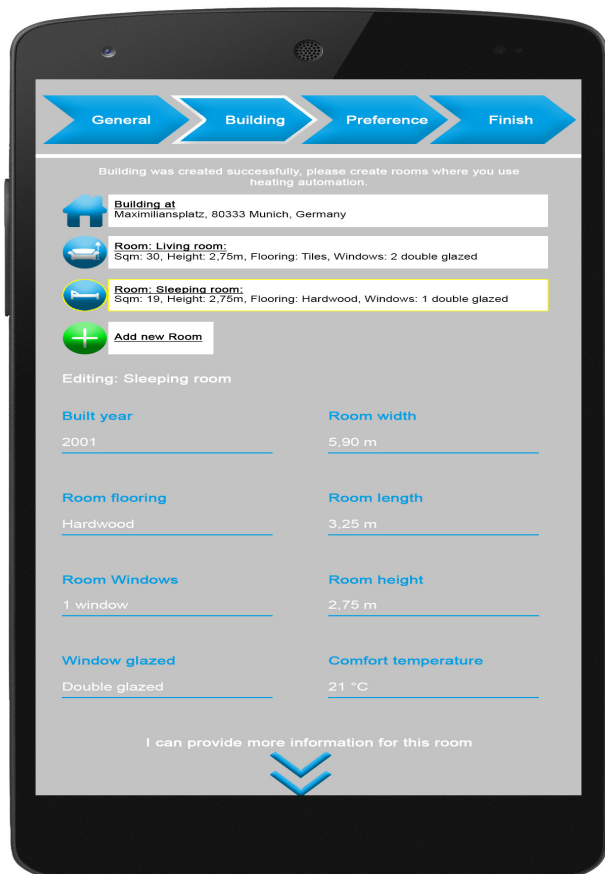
General Building Preference Finish

Building was created successfully, please create rooms where you use heating automation.

Building at
Maximiliansplatz, 80333 Munich, Germany

Room: Living room:
Sqm: 30, Height: 2,75m, Flooring: Tiles, Windows: 2 double glazed

Room: Sleeping room:
Sqm: 19, Height: 2,75m, Flooring: Hardwood, Windows: 1 double glazed

Add new Room

Editing: Sleeping room

Built year
2001

Room width
5,90 m

Room flooring
Hardwood

Room length
3,25 m

Room Windows
1 window

Room height
2,75 m

Window glazed
Double glazed

Comfort temperature
21 °C

I can provide more information for this room